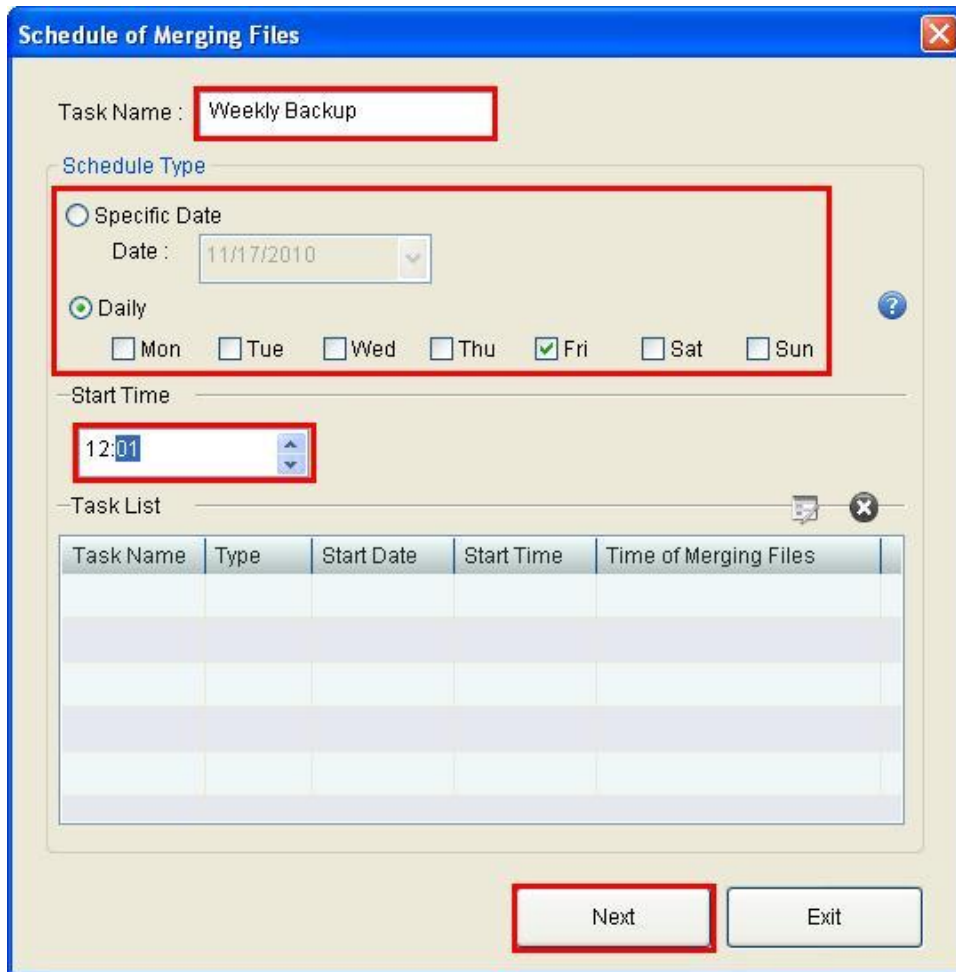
Schedule of Merging Files

Task Name : Weekly Backup

Schedule Type

Specific Date

Date : 11/17/2010

Daily

Mon Tue Wed Thu Fri Sat Sun

Start Time

12:01

Task List

| Task Name | Type | Start Date | Start Time | Time of Merging Files |
|---|---|---|---|---|
| | | | | |

Next Exit